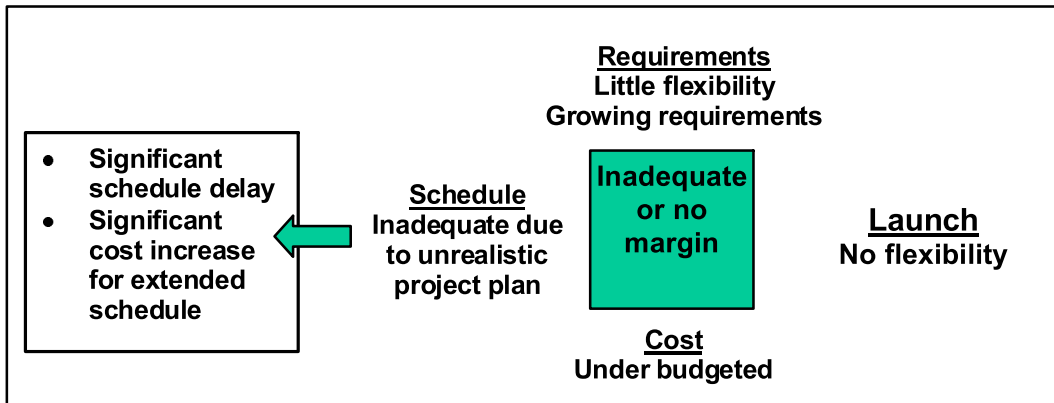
- Significant schedule delay
- Significant cost increase for extended schedule

Schedule
Inadequate due to unrealistic project plan

Requirements
Little flexibility
Growing requirements

Inadequate or no margin

Cost
Under budgeted

Launch
No flexibility